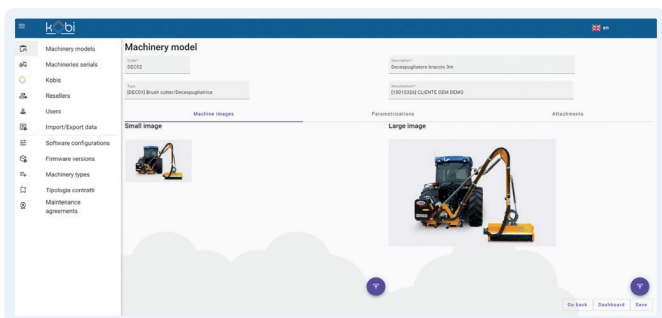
kobi

en

Machinery models
Machineries serials
Kobis
Resellers
Users
Import/Export data
Software configurations
Firmware versions
Machinery types
Tipologie contratti
Maintenance agreements

Machinery model

Code*
DEC02

Description*
Decespugliatore braccio 3m

Type
[DEC01] Brush cutter/Decespugliatrice

Manufacturer*
[1501032U] CLIENTE OEM DEMO

Machine images
Parametrizations
Attachments

Small image

Large image

Go back
Dashboard
Save